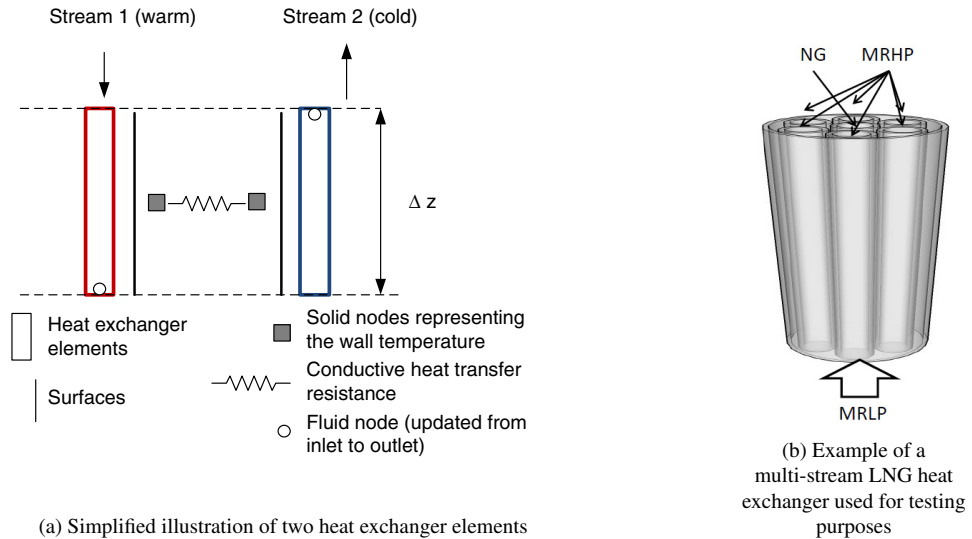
Stream 1 (warm)

Stream 2 (cold)

$\Delta$ z

Heat exchanger elements

Surfaces

Solid nodes representing the wall temperature

Conductive heat transfer resistance

Fluid node (updated from inlet to outlet)

(a) Simplified illustration of two heat exchanger elements

NG

MRHP

MRLP

(b) Example of a multi-stream LNG heat exchanger used for testing purposes